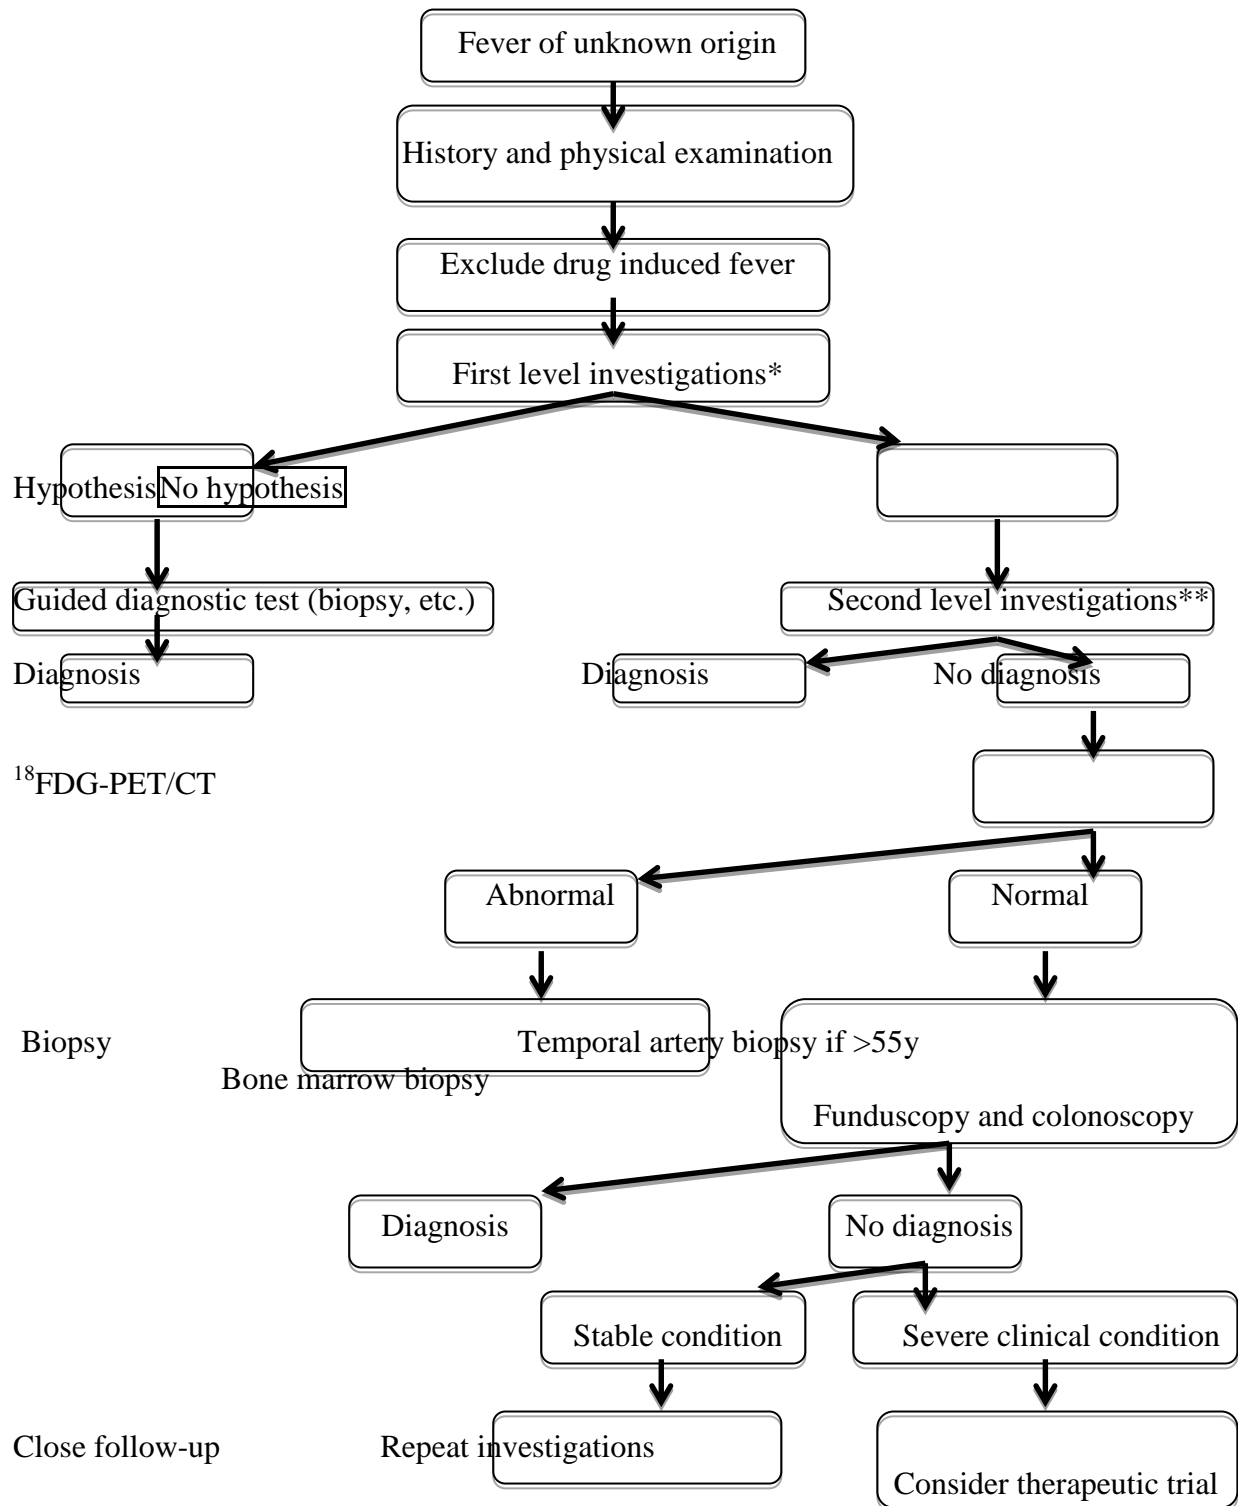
Fever of unknown origin

History and physical examination

Exclude drug induced fever

First level investigations*

Hypothesis No hypothesis

Guided diagnostic test (biopsy, etc.)

Second level investigations**

Diagnosis

Diagnosis

No diagnosis

$^{18}$FDG-PET/CT

Abnormal

Normal

Biopsy

Temporal artery biopsy if >55y

Bone marrow biopsy

Funduscopy and colonoscopy

Diagnosis

No diagnosis

Stable condition

Severe clinical condition

Close follow-up

Repeat investigations

Consider therapeutic trial